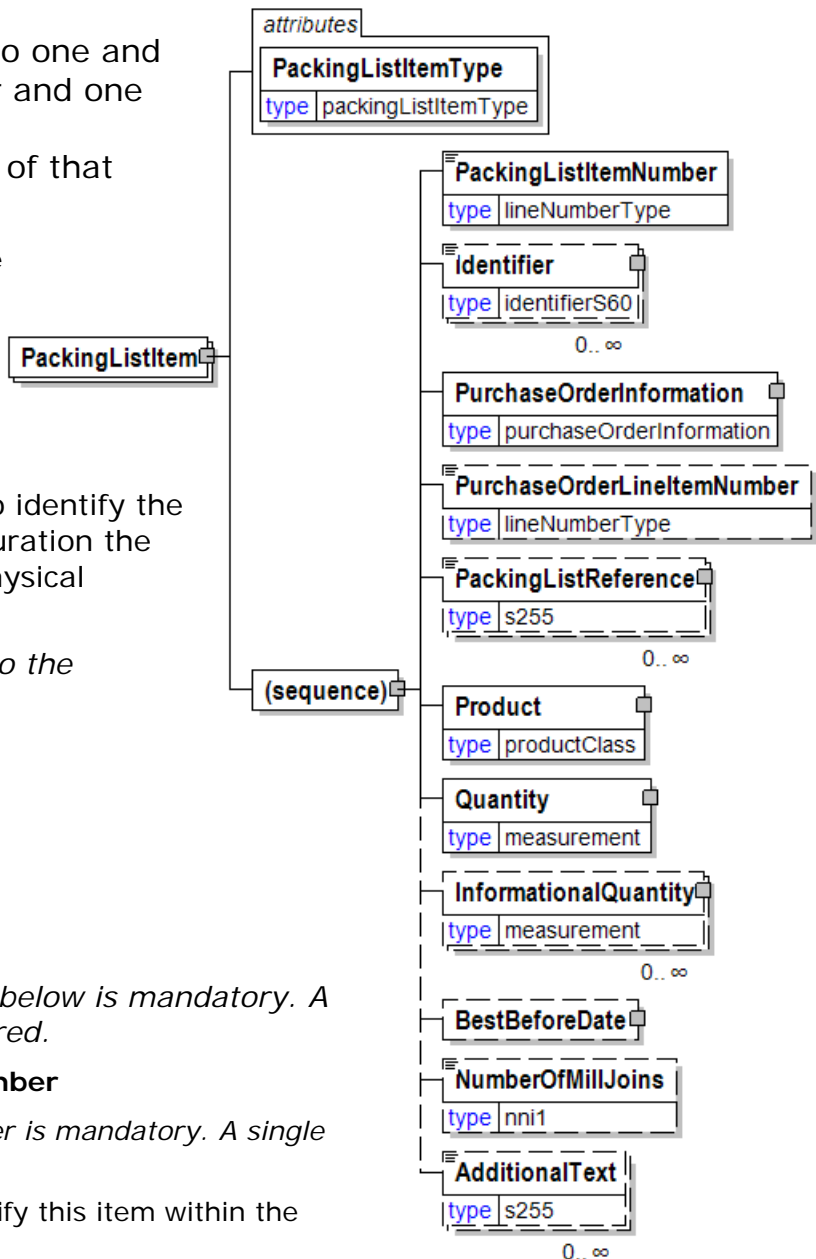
o one and
r and one

of that

e

o identify the
uration the
ysical

o the

below is mandatory. A
red.

nber

er is mandatory. A single

ify this item within the

attributes

PackingListItemType
type packingListItemType

PackingListItem

(sequence)

PackingListItemNumber
type lineNumberType

Identifier
type identifierS60
0.. ∞

PurchaseOrderInformation
type purchaseOrderInformation

PurchaseOrderLineItemNumber
type lineNumberType

PackingListReference
type s255
0.. ∞

Product
type productClass

Quantity
type measurement

InformationalQuantity
type measurement
0.. ∞

BestBeforeDate

NumberOfMillJoins
type nni1

AdditionalText
type s255
0.. ∞